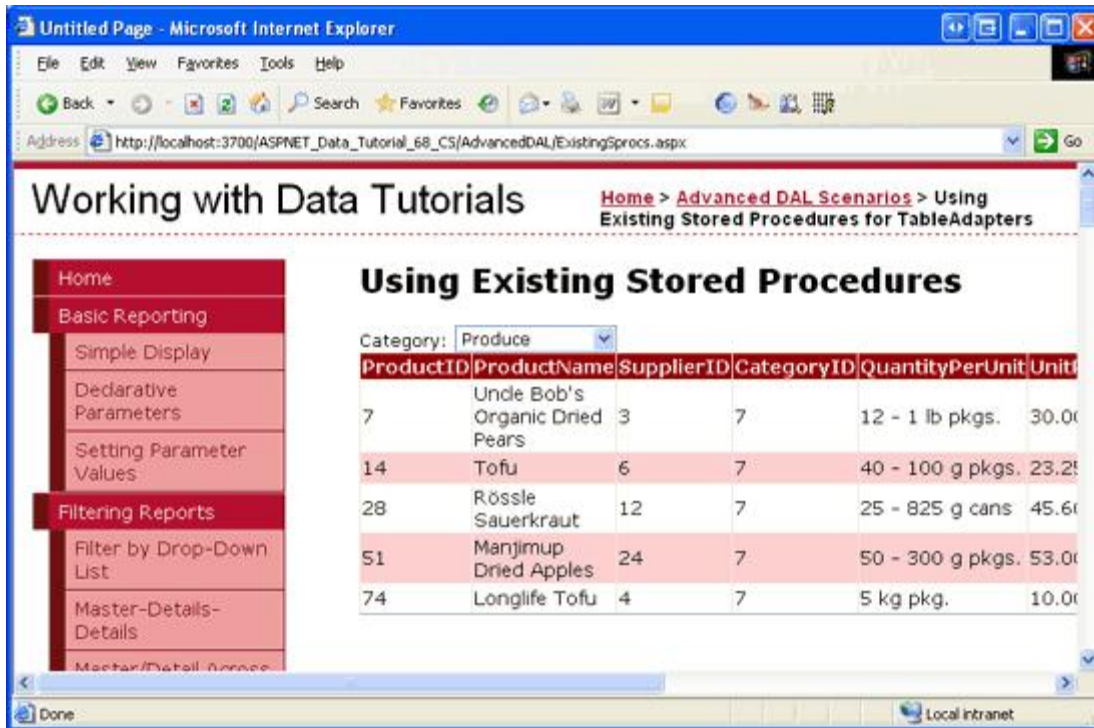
Untitled Page - Microsoft Internet Explorer

File Edit View Favorites Tools Help

Back Search Favorites

Address http://localhost:3700/ASPNET_Data_Tutorial_68_CS/AdvancedDAL/ExistingSprocs.aspx Go

Working with Data Tutorials

Home > Advanced DAL Scenarios > Using Existing Stored Procedures for TableAdapters

Home

Basic Reporting

Simple Display

Declarative Parameters

Setting Parameter Values

Filtering Reports

Filter by Drop-Down List

Master-Details-Details

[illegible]

Using Existing Stored Procedures

Category: Produce

| ProductID | ProductName | SupplierID | CategoryID | QuantityPerUnit | Unit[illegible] |
|---|---|---|---|---|---|
| 7 | Uncle Bob's Organic Dried Pears | 3 | 7 | 12 - 1 lb pkgs. | 30.0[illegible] |
| 14 | Tofu | 6 | 7 | 40 - 100 g pkgs. | 23.2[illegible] |
| 28 | Rössle Sauerkraut | 12 | 7 | 25 - 825 g cans | 45.6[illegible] |
| 51 | Manjimup Dried Apples | 24 | 7 | 50 - 300 g pkgs. | 53.0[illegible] |
| 74 | Longlife Tofu | 4 | 7 | 5 kg pkg. | 10.0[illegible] |

Done

Local intranet